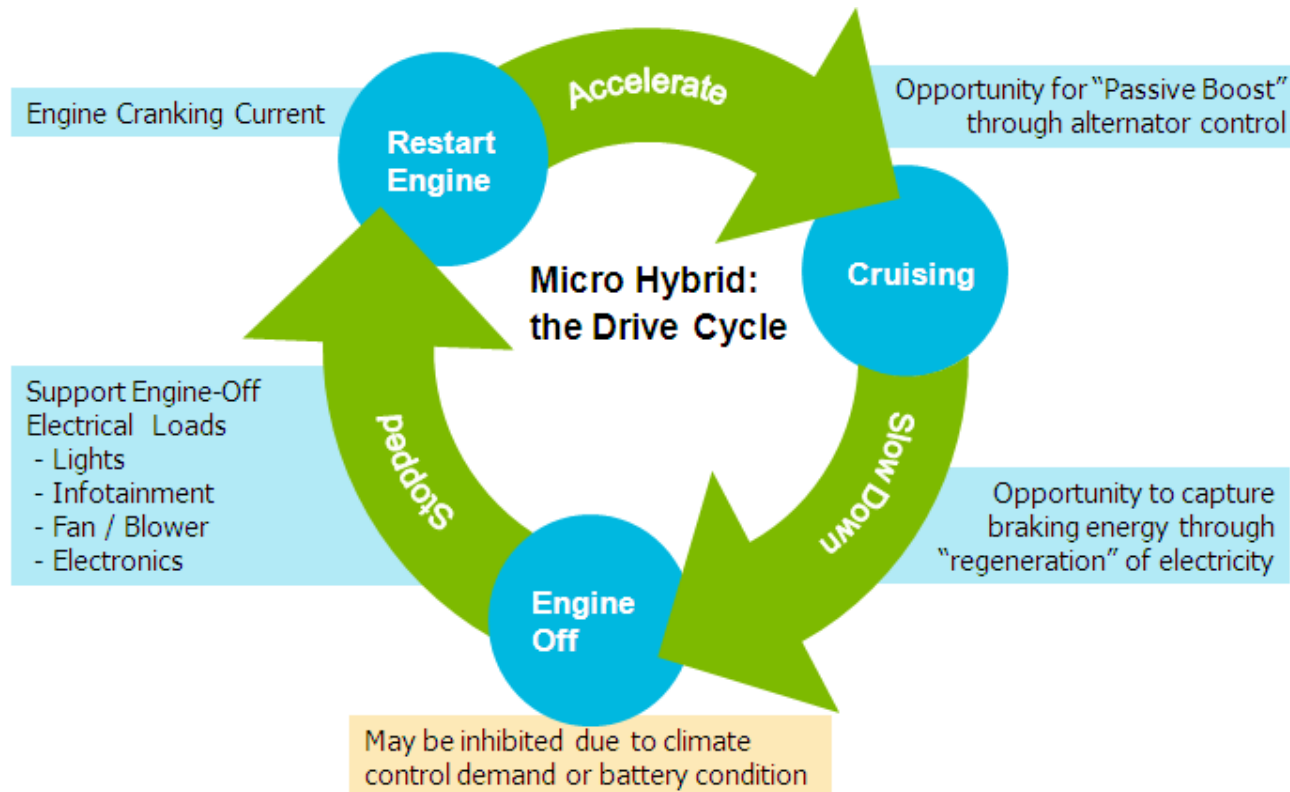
Engine Cranking Current

Restart Engine

Accelerate

Opportunity for "Passive Boost" through alternator control

Micro Hybrid: the Drive Cycle

Cruising

Slow Down

Opportunity to capture braking energy through "regeneration" of electricity

Engine Off

May be inhibited due to climate control demand or battery condition

Stopped

Support Engine-Off Electrical Loads
- Lights
- Infotainment
- Fan / Blower
- Electronics